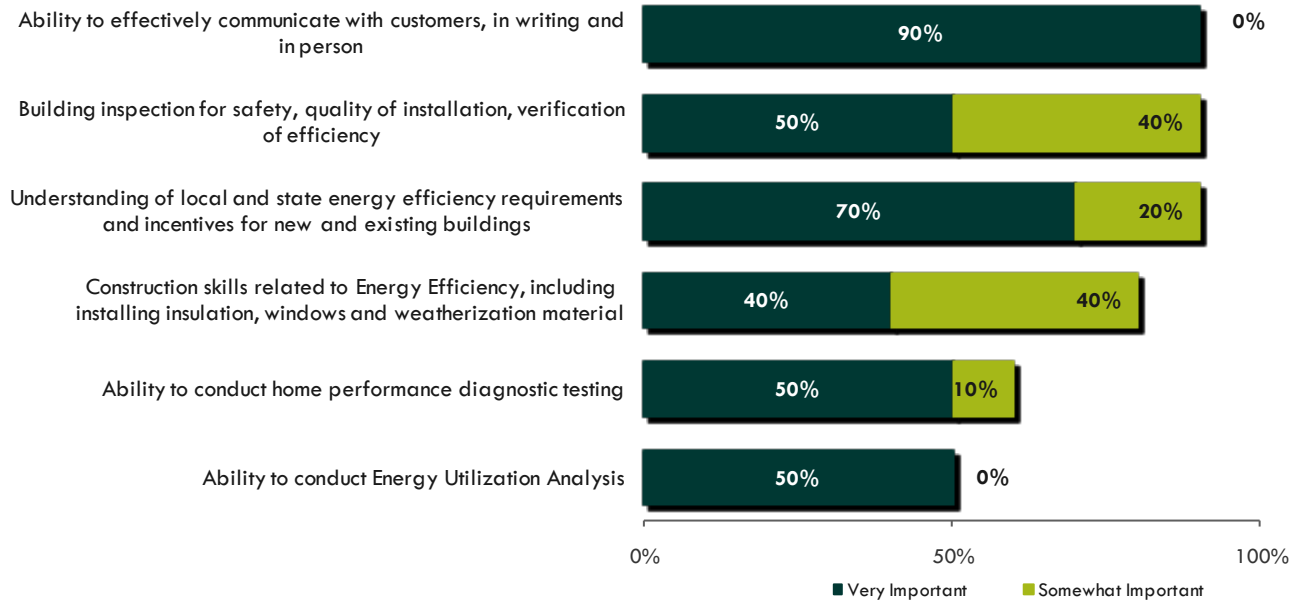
Ability to effectively communicate with customers, in writing and in person

90%

0%

Building inspection for safety, quality of installation, verification of efficiency

50%

40%

Understanding of local and state energy efficiency requirements and incentives for new and existing buildings

70%

20%

Construction skills related to Energy Efficiency, including installing insulation, windows and weatherization material

40%

40%

Ability to conduct home performance diagnostic testing

50%

10%

Ability to conduct Energy Utilization Analysis

50%

0%

0%

50%

100%

Very Important

Somewhat Important